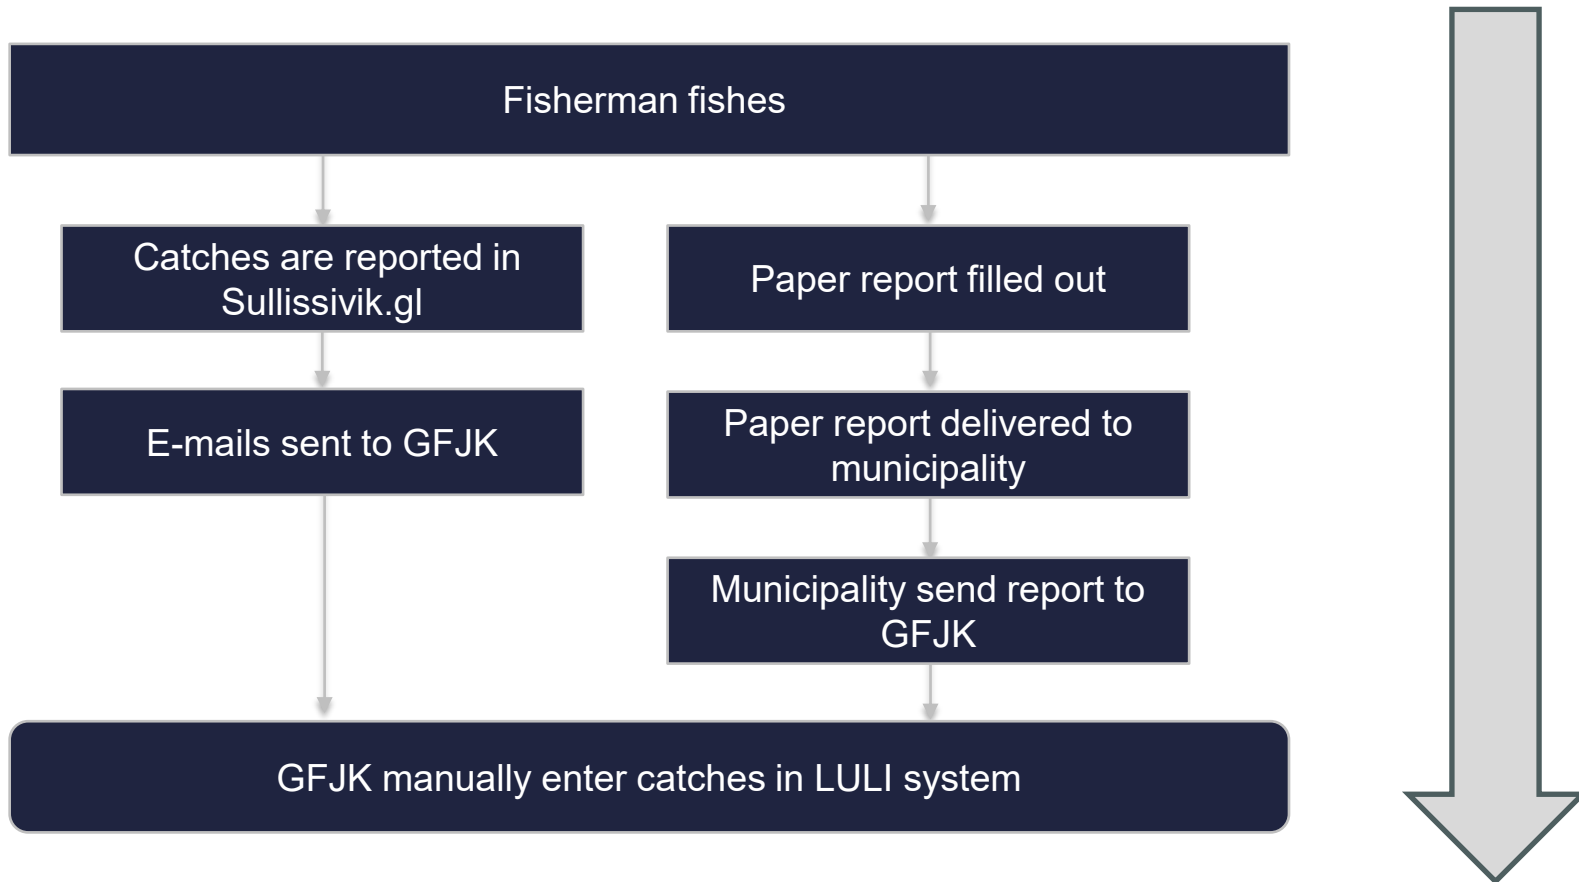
Fisherman fishes

Catches are reported in Sullissivik.gl

Paper report filled out

E-mails sent to GFJK

Paper report delivered to municipality

Municipality send report to GFJK

GFJK manually enter catches in LULI system